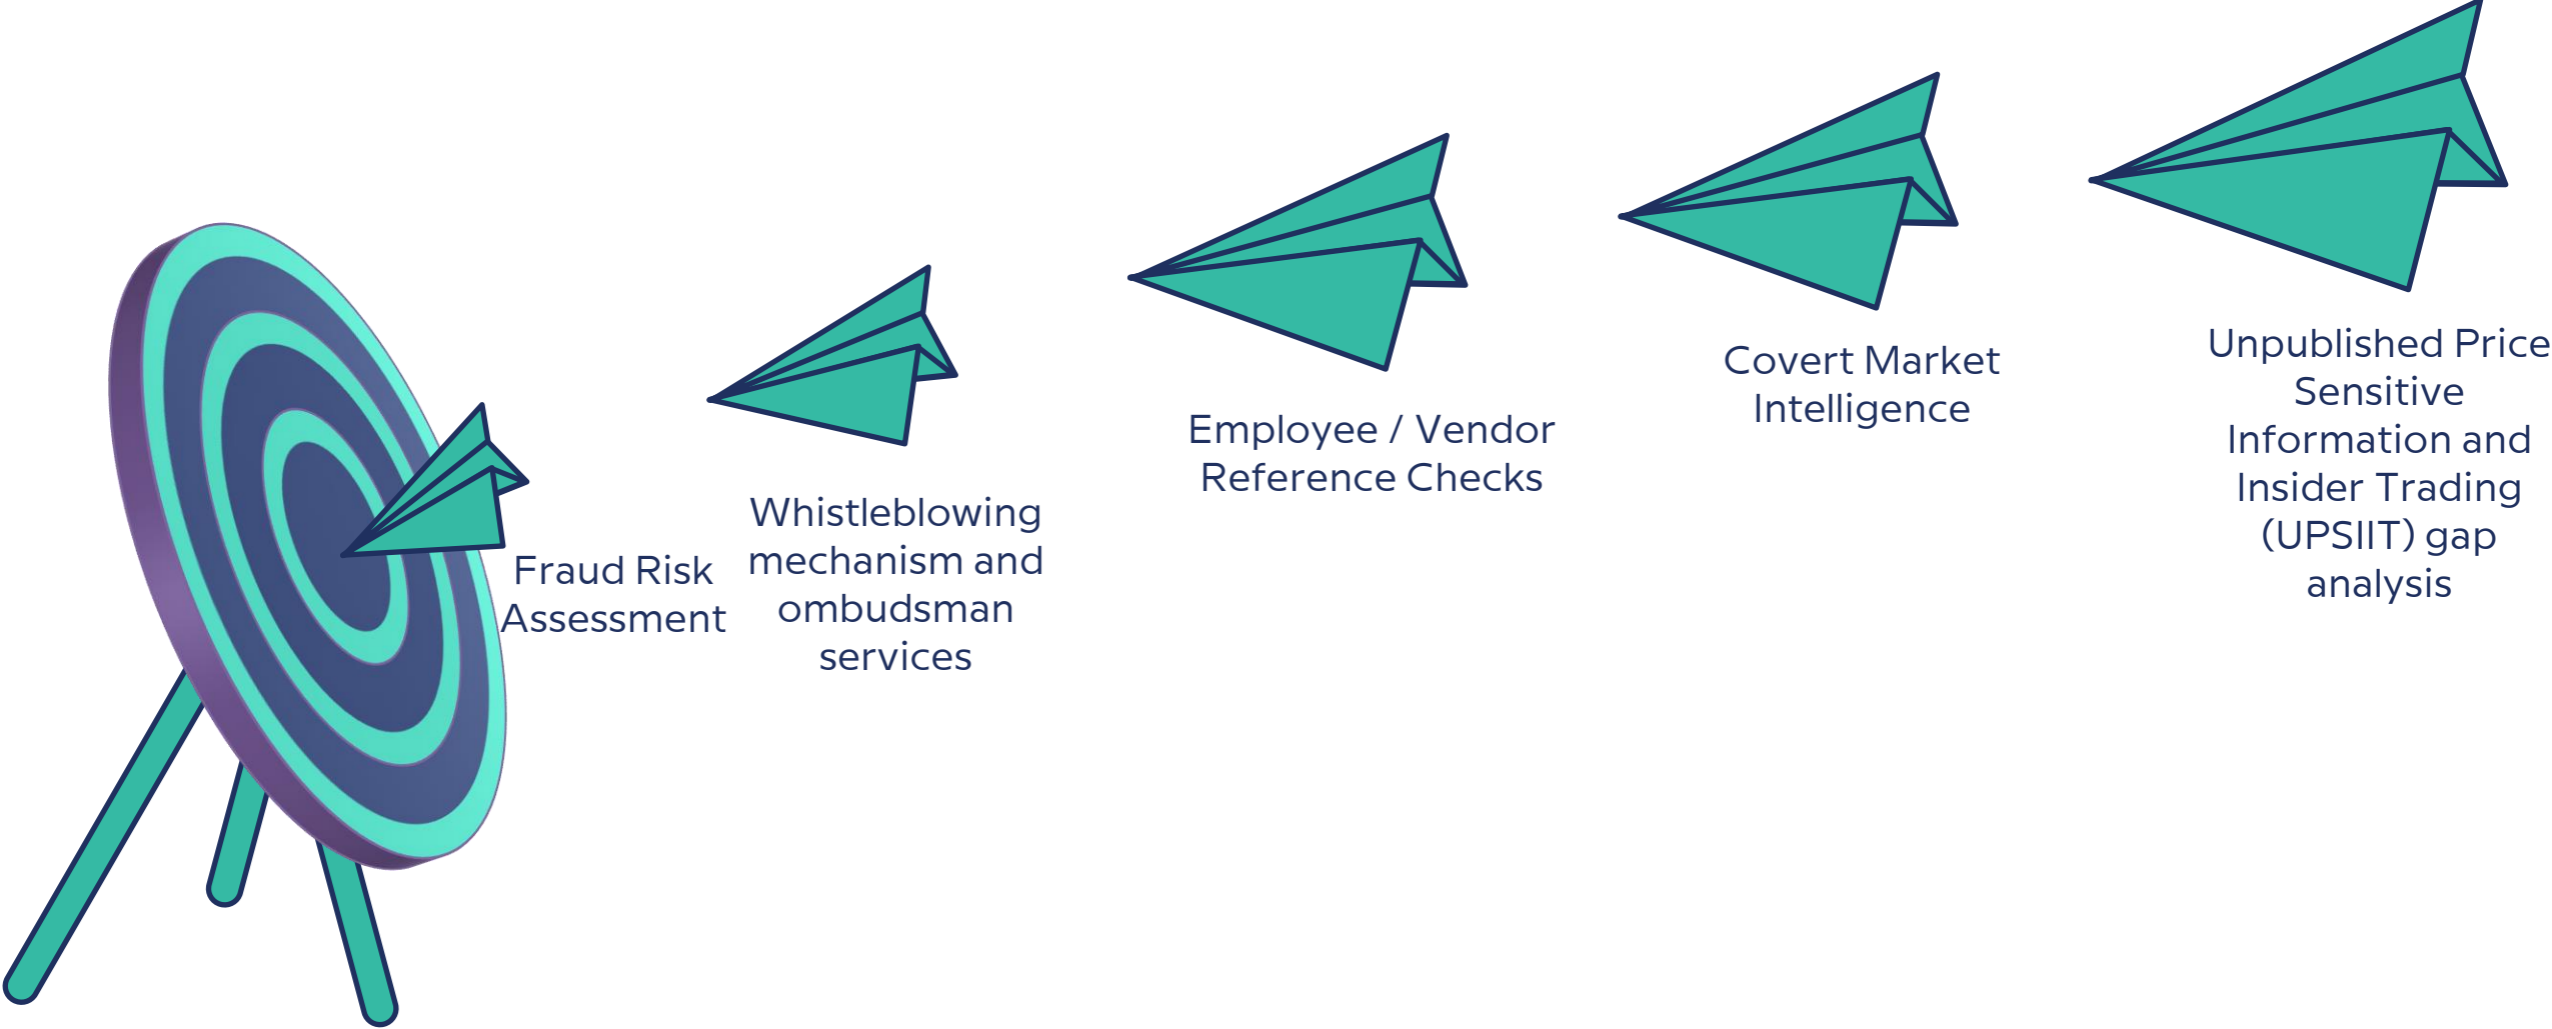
Fraud Risk Assessment

Whistleblowing mechanism and ombudsman services

Employee / Vendor Reference Checks

Covert Market Intelligence

Unpublished Price Sensitive Information and Insider Trading (UPSIIT) gap analysis